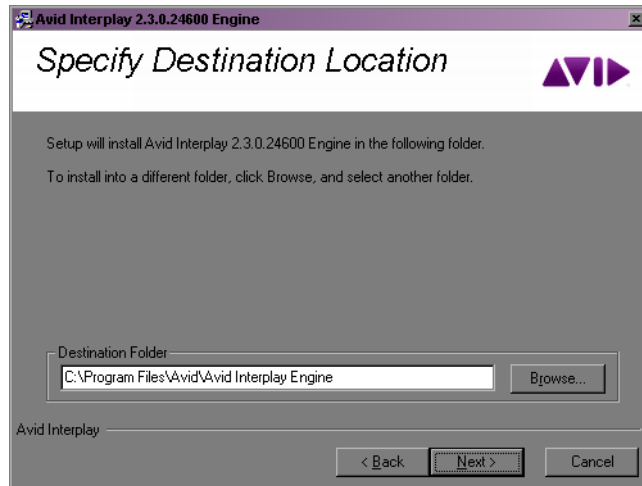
Avid Interplay 2.3.0.24600 Engine

Specify Destination Location

AVID

Setup will install Avid Interplay 2.3.0.24600 Engine in the following folder.

To install into a different folder, click Browse, and select another folder.

Destination Folder

C:\Program Files\Avid\Avid Interplay Engine

Browse...

Avid Interplay

< Back

Next >

Cancel